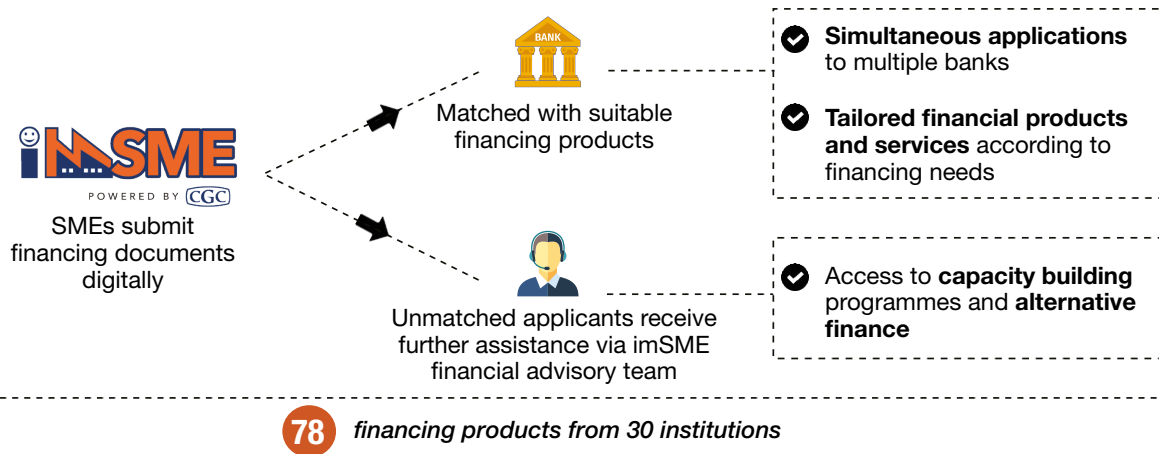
imSME
POWERED BY CGC

SMEs submit financing documents digitally

BANK

Matched with suitable financing products

Simultaneous applications to multiple banks

Tailored financial products and services according to financing needs

Unmatched applicants receive further assistance via imSME financial advisory team

Access to capacity building programmes and alternative finance

78 financing products from 30 institutions